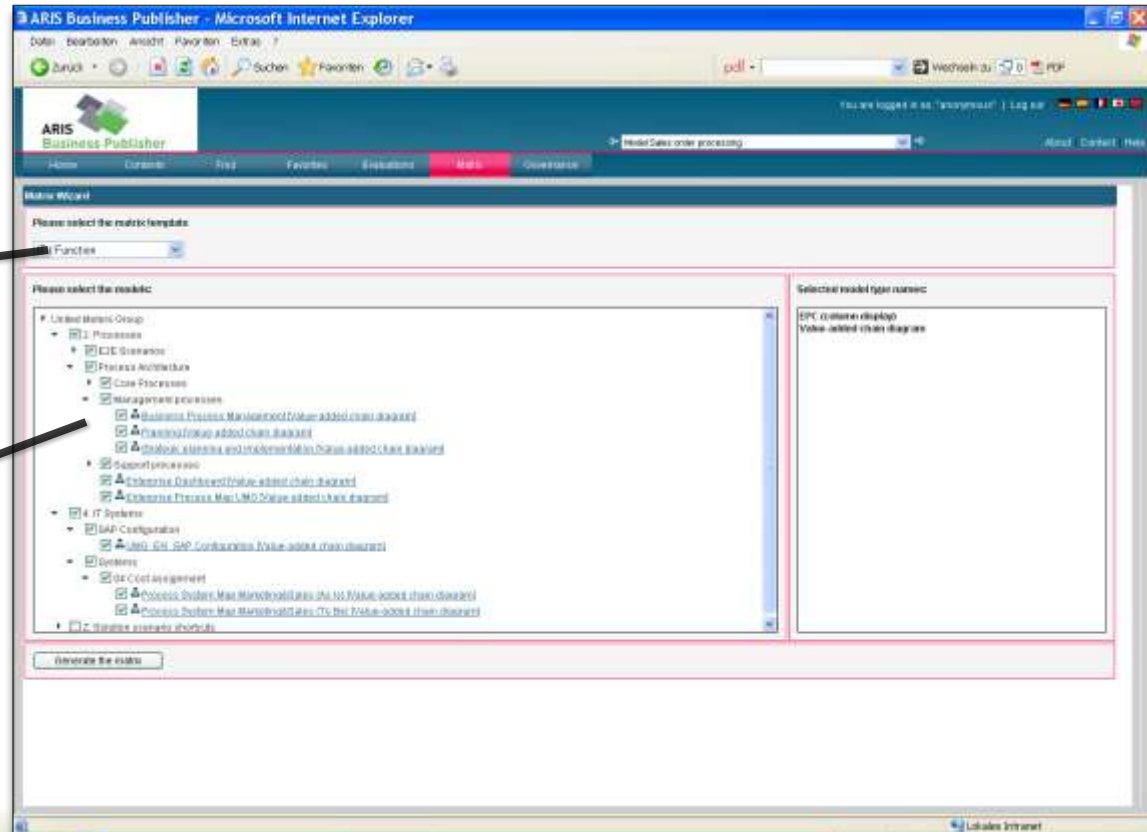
ARIS Business Publisher - Microsoft Internet Explorer

Datei Bearbeiten Ansicht Favoriten Extras ?

Zurück Suchen Favoriten

pdf Wechseln zu PDF

ARIS Business Publisher

You are logged in as "anonymous" | Log out

Model Sales order processing

About Contact Help

Home Contents Find Favorites Evaluations Matrix Governance

Matrix Wizard

Please select the matrix template:

Function

Please select the models:

United Motors Group
2. Processes
E2E Scenarios
Process Architecture
Core Processes
Management processes
Business Process Management (Value-added chain diagram)
Planning (Value-added chain diagram)
Strategic planning and implementation (Value-added chain diagram)
Support processes
Enterprise Dashboard (Value-added chain diagram)
Enterprise Process Map UMG (Value-added chain diagram)
4. IT Systems
SAP Configuration
UMG_EH_SAP Configuration (Value-added chain diagram)
Systems
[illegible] Cost assignment
Process System Map Marketing&Sales (As Is) (Value-added chain diagram)
Process System Map Marketing&Sales (To Be) (Value-added chain diagram)
Z. Solution scenario shortcuts

Selected model type names:

EPC (column display)
Value-added chain diagram

Generate the matrix

Lokales Intranet